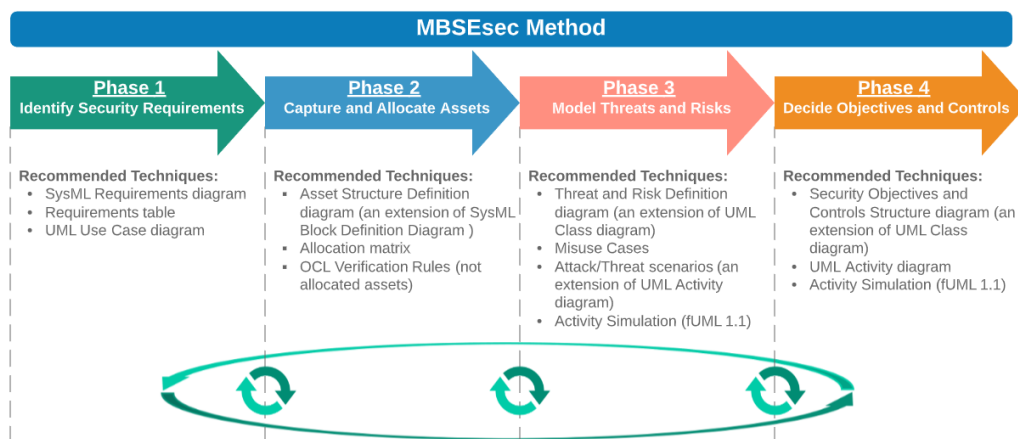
MBSEsec Method

Phase 1
Identify Security Requirements

Recommended Techniques:
- SysML Requirements diagram
- Requirements table
- UML Use Case diagram

Phase 2
Capture and Allocate Assets

Recommended Techniques:
- Asset Structure Definition diagram (an extension of SysML Block Definition Diagram )
- Allocation matrix
- OCL Verification Rules (not allocated assets)

Phase 3
Model Threats and Risks

Recommended Techniques:
- Threat and Risk Definition diagram (an extension of UML Class diagram)
- Misuse Cases
- Attack/Threat scenarios (an extension of UML Activity diagram)
- Activity Simulation (fUML 1.1)

Phase 4
Decide Objectives and Controls

Recommended Techniques:
- Security Objectives and Controls Structure diagram (an extension of UML Class diagram)
- UML Activity diagram
- Activity Simulation (fUML 1.1)